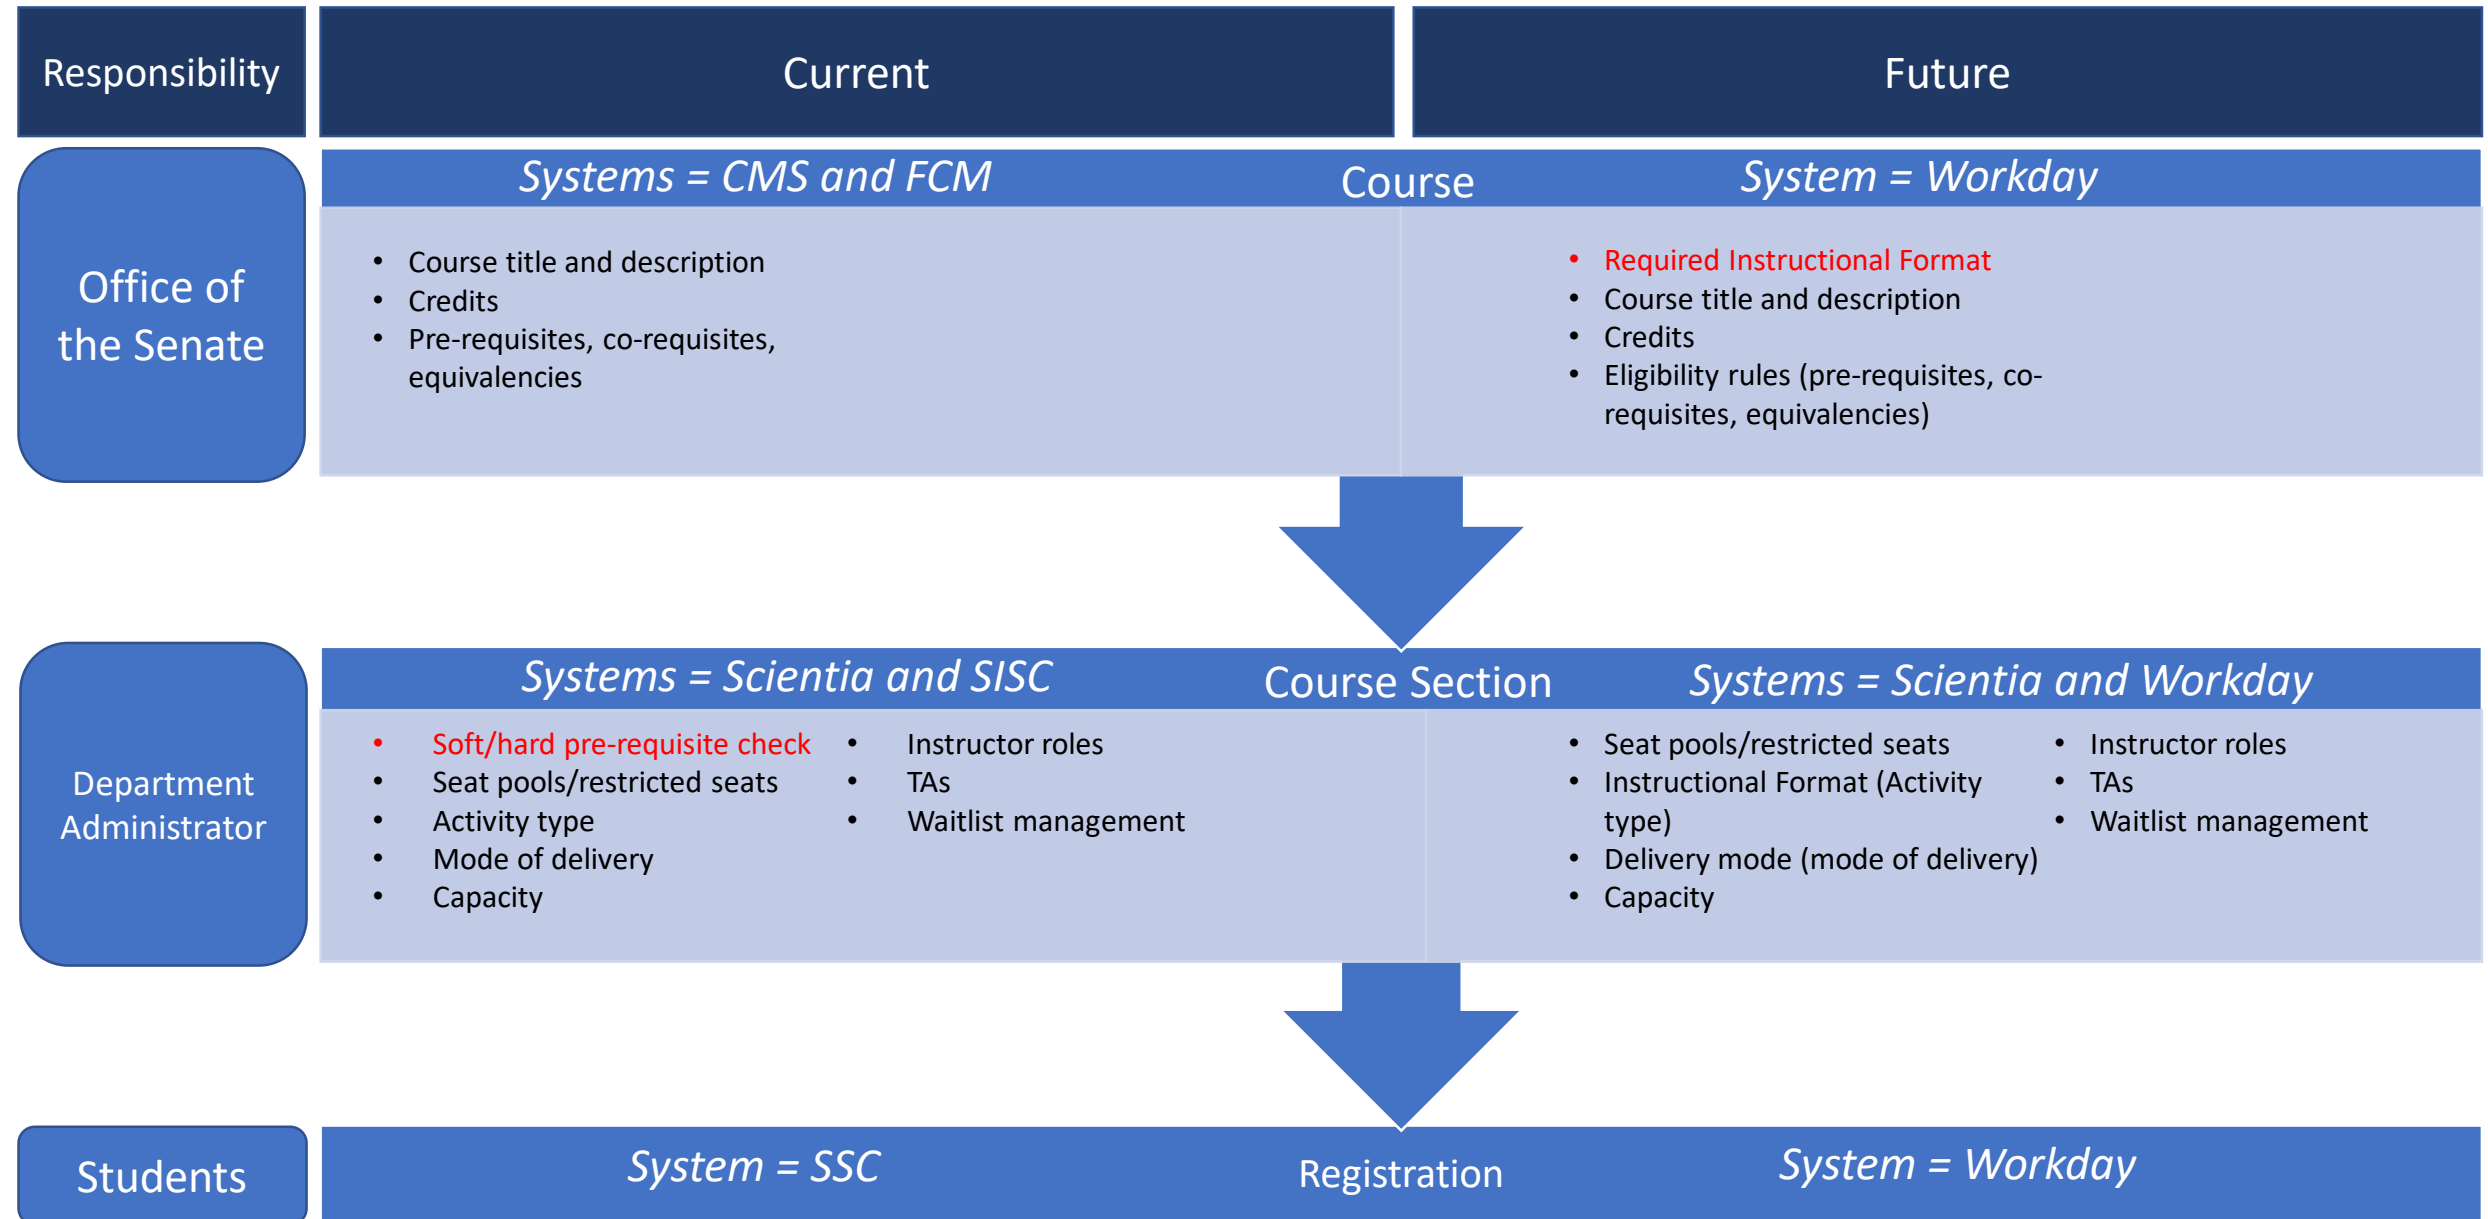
Responsibility

Current

Future

Office of the Senate

Systems = CMS and FCM

Course

System = Workday

- Course title and description
- Credits
- Pre-requisites, co-requisites, equivalencies

- Required Instructional Format
- Course title and description
- Credits
- Eligibility rules (pre-requisites, co-requisites, equivalencies)

Department Administrator

Systems = Scientia and SISC

Course Section

Systems = Scientia and Workday

- Soft/hard pre-requisite check
- Seat pools/restricted seats
- Activity type
- Mode of delivery
- Capacity

- Instructor roles
- TAs
- Waitlist management

- Seat pools/restricted seats
- Instructional Format (Activity type)
- Delivery mode (mode of delivery)
- Capacity

- Instructor roles
- TAs
- Waitlist management

Students

System = SSC

Registration

System = Workday